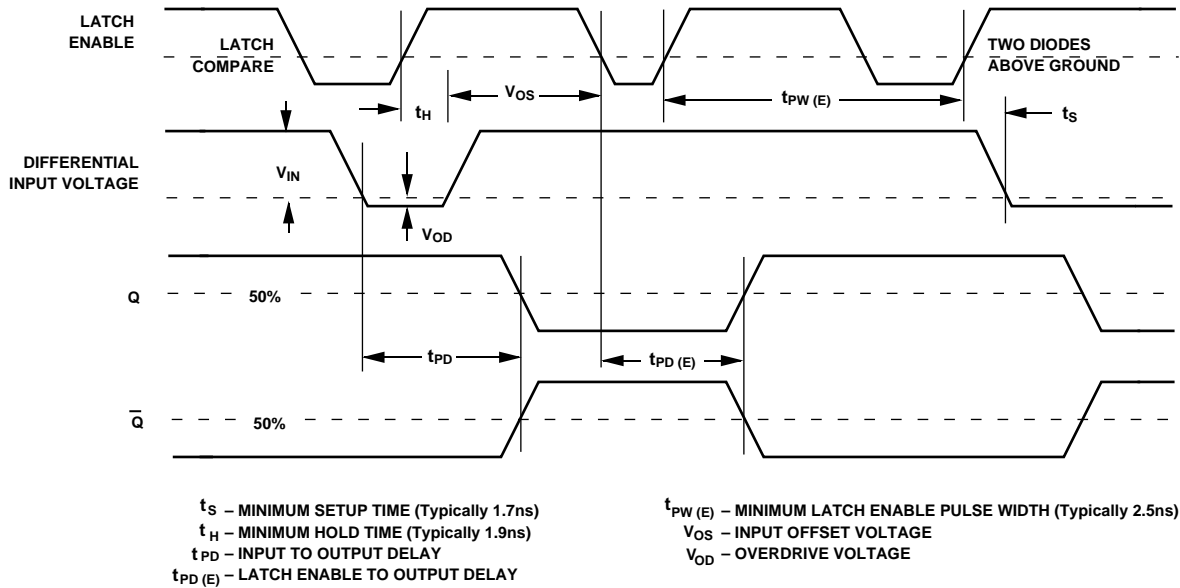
LATCH ENABLE

LATCH

$\overline{\text{COMPARE}}$

$t_H$

$V_{OS}$

$t_{PW (E)}$

TWO DIODES

$\overline{\text{ABOVE GROUND}}$

$t_S$

DIFFERENTIAL INPUT VOLTAGE

$V_{IN}$

$V_{OD}$

Q

50%

$t_{PD}$

$t_{PD (E)}$

$\overline{Q}$

50%

$t_S$ – MINIMUM SETUP TIME (Typically 1.7ns)
$t_H$ – MINIMUM HOLD TIME (Typically 1.9ns)
$t_{PD}$ – INPUT TO OUTPUT DELAY
$t_{PD (E)}$ – LATCH ENABLE TO OUTPUT DELAY

$t_{PW (E)}$ – MINIMUM LATCH ENABLE PULSE WIDTH (Typically 2.5ns)
$V_{OS}$ – INPUT OFFSET VOLTAGE
$V_{OD}$ – OVERDRIVE VOLTAGE